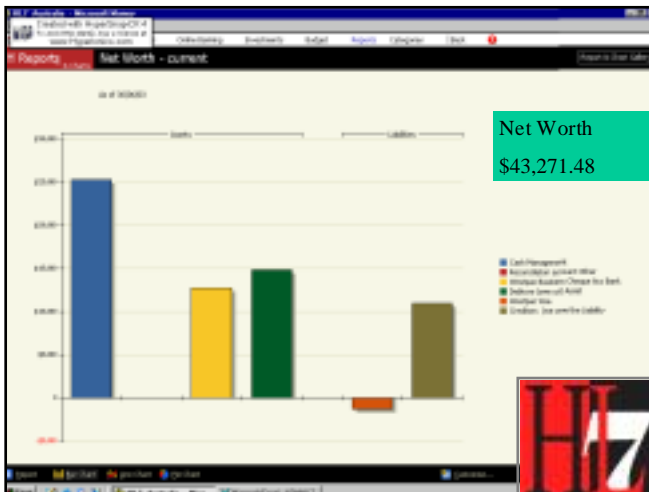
Created with HyperSnap-DX 4
To remove this banner buy a license at
www.Hyperionics.com

Online Banking
Investments
Budget
Reports
Categories
Check

Reports
Net Worth - current

Net Worth
$43,271.48

Assets
Liabilities

$30,000
$25,000
$20,000
$15,000
$10,000
$5,000
0
-$5,000

Cash Management
Westpac Bank
Cash Account

H7